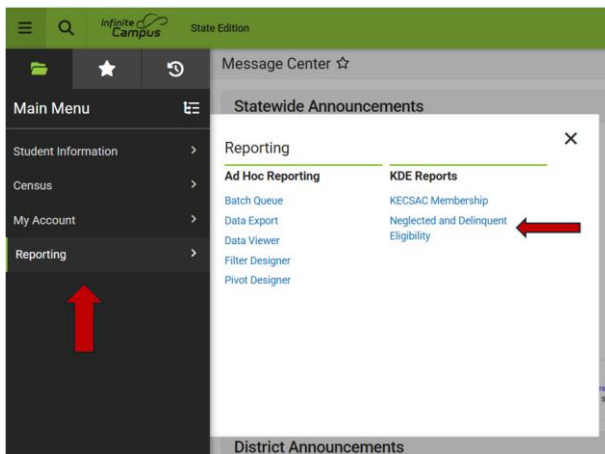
Infinite Campus State Edition

Main Menu

Student Information

Census

My Account

Reporting

Message Center ☆

Statewide Announcements

Reporting

Ad Hoc Reporting

Batch Queue

Data Export

Data Viewer

Filter Designer

Pivot Designer

KDE Reports

KECSAC Membership

Neglected and Delinquent Eligibility

District Announcements